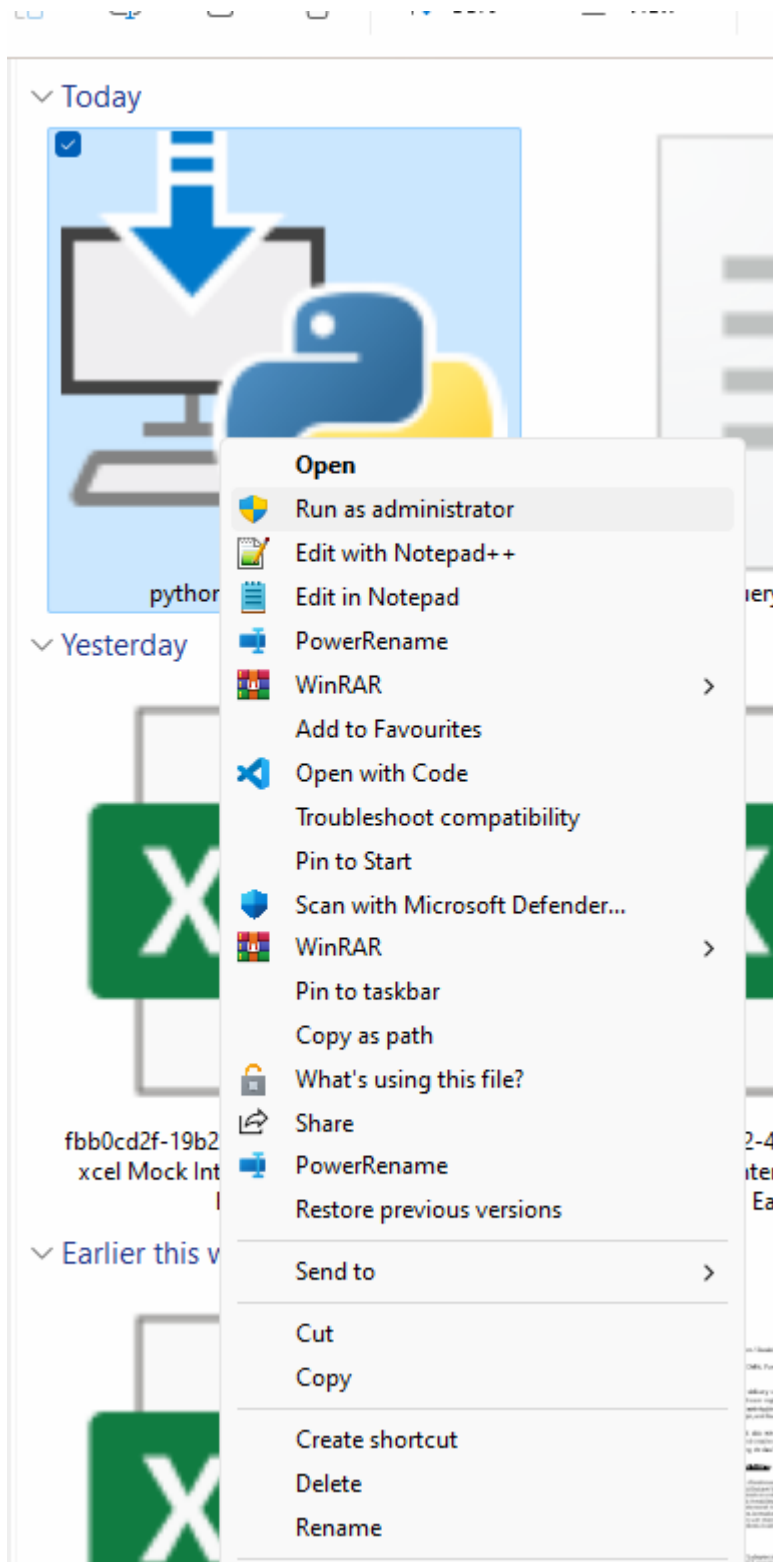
Today

pythor

uery

Yesterday

fbb0cd2f-19b2
xcel Mock Int

2-4
ter
Ea

Earlier this w

Open
Run as administrator
Edit with Notepad++
Edit in Notepad
PowerRename
WinRAR
Add to Favourites
Open with Code
Troubleshoot compatibility
Pin to Start
Scan with Microsoft Defender...
WinRAR
Pin to taskbar
Copy as path
What's using this file?
Share
PowerRename
Restore previous versions

Send to

Cut
Copy

Create shortcut
Delete
Rename